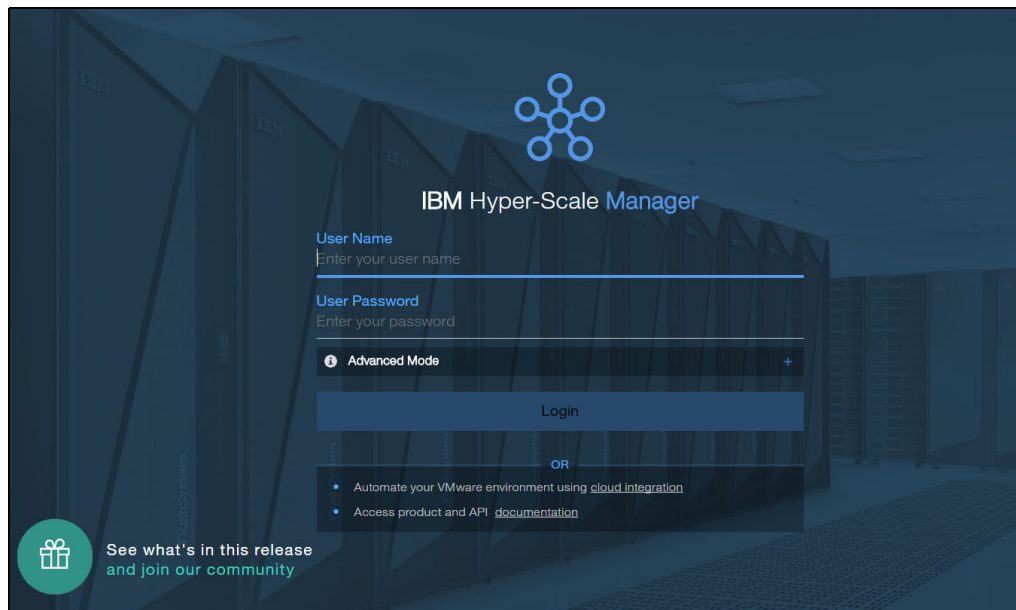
IBM Hyper-Scale Manager

User Name
Enter your user name

User Password
Enter your password

Advanced Mode +

Login

OR

- Automate your VMware environment using cloud integration
- Access product and API documentation

See what's in this release
and join our community